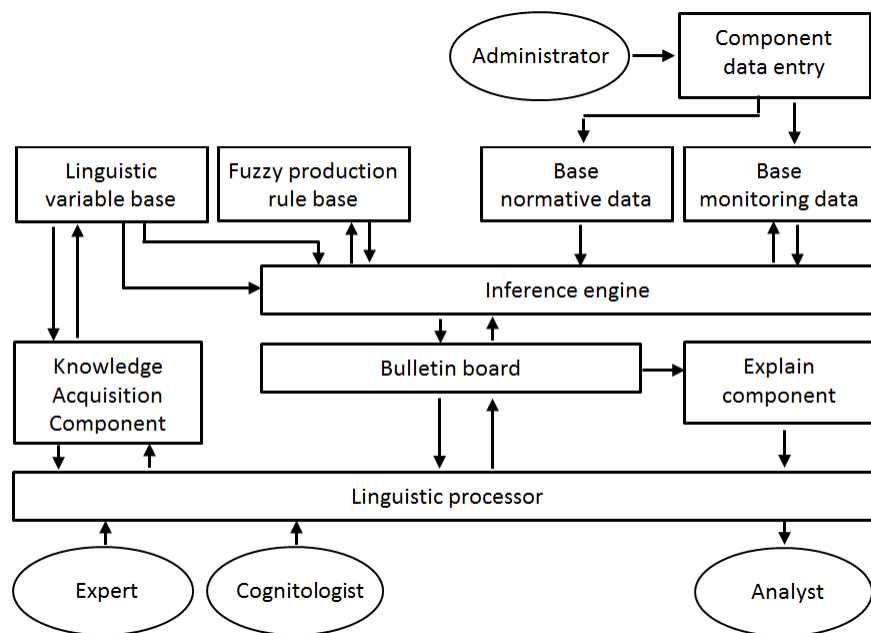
Administrator

Component data entry

Linguistic variable base

Fuzzy production rule base

Base normative data

Base monitoring data

Inference engine

Knowledge Acquisition Component

Bulletin board

Explain component

Linguistic processor

Expert

Cognitologist

Analyst